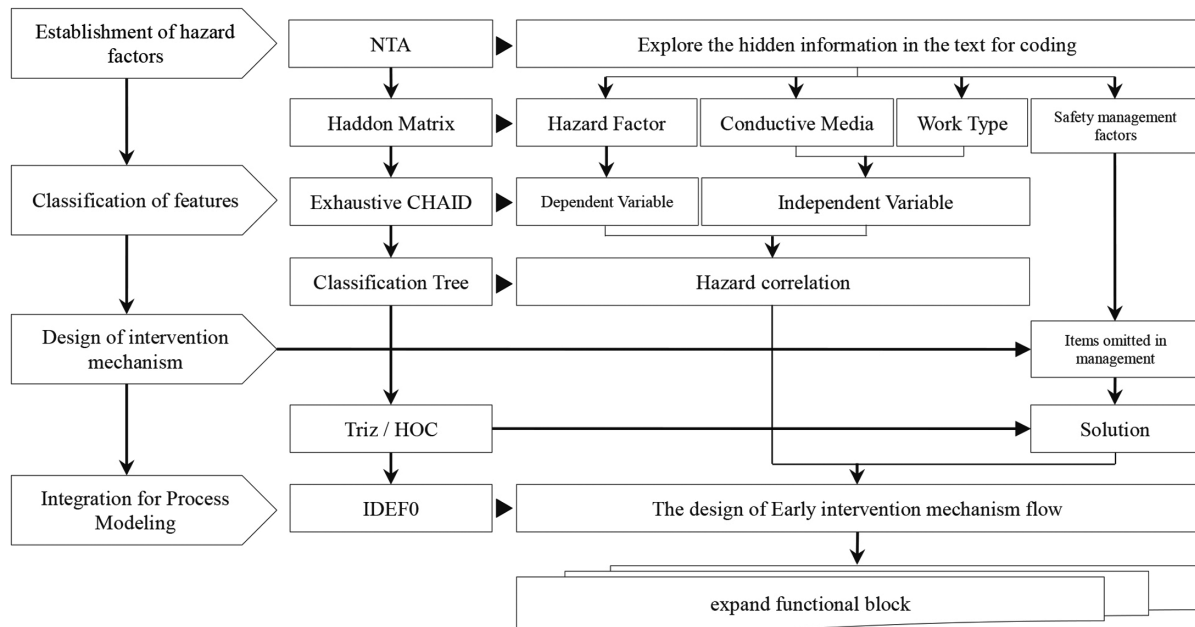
Establishment of hazard factors

NTA

Explore the hidden information in the text for coding

Haddon Matrix

Hazard Factor

Conductive Media

Work Type

Safety management factors

Classification of features

Exhaustive CHAID

Dependent Variable

Independent Variable

Classification Tree

Hazard correlation

Design of intervention mechanism

Items omitted in management

Triz / HOC

Solution

Integration for Process Modeling

IDEF0

The design of Early intervention mechanism flow

expand functional block